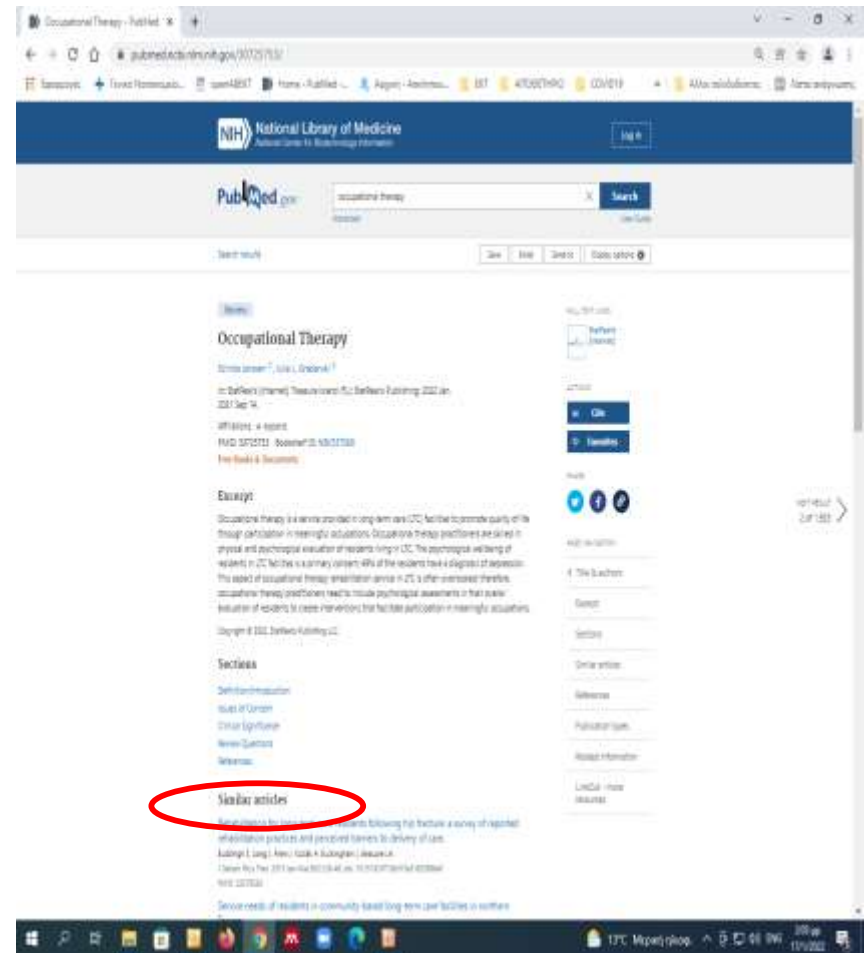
Occupational Therapy - PubMed ×

pubmed.ncbi.nlm.nih.gov/30725753/

NIH National Library of Medicine
National Center for Biotechnology Information

Log in

PubMed.gov

occupational therapy

Search

Advanced

User Guide

Search results

Save

Email

Send to

Display options

Review

Occupational Therapy

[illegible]

In: StatPearls [Internet]. Treasure Island (FL): StatPearls Publishing; 2022 Jan. 2021 Sep 14.

Affiliations

PMID: 30725753 Bookshelf ID: NBK537300

Free Books & Documents

Excerpt

Occupational therapy is a service provided in long-term care (LTC) facilities to promote quality of life through participation in meaningful occupations. Occupational therapy practitioners are skilled in physical and psychological evaluation of residents living in LTC. The psychological well-being of residents in LTC facilities is a primary concern; 49% of the residents have a diagnosis of depression. This aspect of occupational therapy rehabilitation service in LTC is often overlooked; therefore, occupational therapy practitioners need to include psychological assessments in their overall evaluation of residents to create interventions that facilitate participation in meaningful occupations.

Copyright © 2022, StatPearls Publishing LLC.

Sections

Definition/Introduction
Issues of Concern
Clinical Significance
Review Questions
References

Similar articles

Rehabilitation for long-term care residents following hip fracture: a survey of reported rehabilitation practices and perceived barriers to delivery of care.

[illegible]

Service needs of residents in community-based long-term care facilities in northern

FULL TEXT LINKS

StatPearls [Internet]

ACTIONS

Cite

Favorites

SHARE

PAGE NAVIGATION

Title & authors

Excerpt

Sections

Similar articles

References

Publication types

Related information

LinkOut - more resources

NEXT RESULT
2 of 1,933

17°C